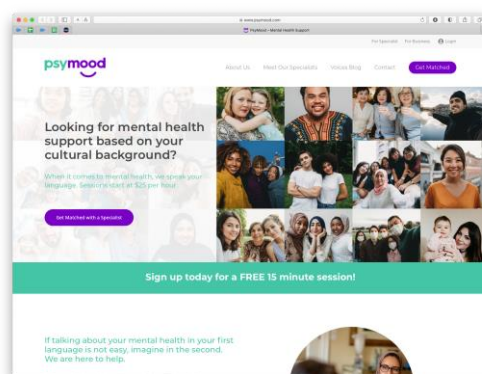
www.psymood.com

PsyMood - Mental Health Support

For Specialists For Business Login

psymood

About Us Meet Our Specialists Voices Blog Contact Get Matched

Looking for mental health support based on your cultural background?

When it comes to mental health, we speak your language. Sessions start at $25 per hour.

Get Matched with a Specialist

Sign up today for a FREE 15 minute session!

If talking about your mental health in your first language is not easy, imagine in the second. We are here to help.